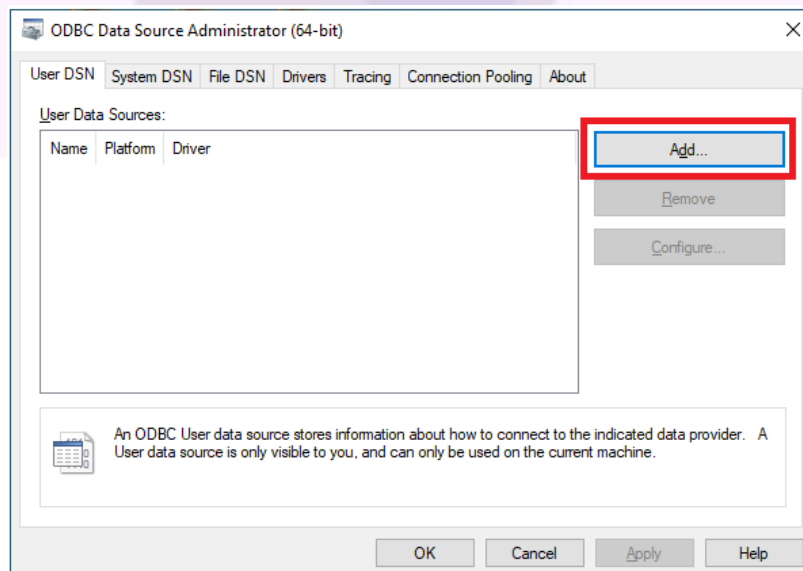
ODBC Data Source Administrator (64-bit)

User DSN | System DSN | File DSN | Drivers | Tracing | Connection Pooling | About

User Data Sources:

| Name | Platform | Driver |
|---|---|---|

Add...

Remove

Configure...

An ODBC User data source stores information about how to connect to the indicated data provider. A User data source is only visible to you, and can only be used on the current machine.

OK | Cancel | Apply | Help